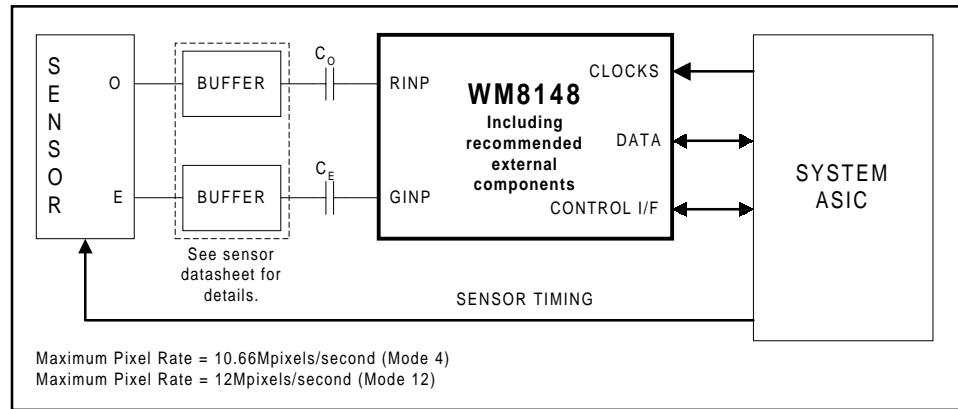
S
E
N
S
O
R

O

E

BUFFER

BUFFER

See sensor datasheet for details.

$C_O$

$C_E$

RINP

GINP

WM8148

Including recommended external components

CLOCKS

DATA

CONTROL I/F

SYSTEM ASIC

SENSOR TIMING

Maximum Pixel Rate = 10.66Mpixels/second (Mode 4)
Maximum Pixel Rate = 12Mpixels/second (Mode 12)